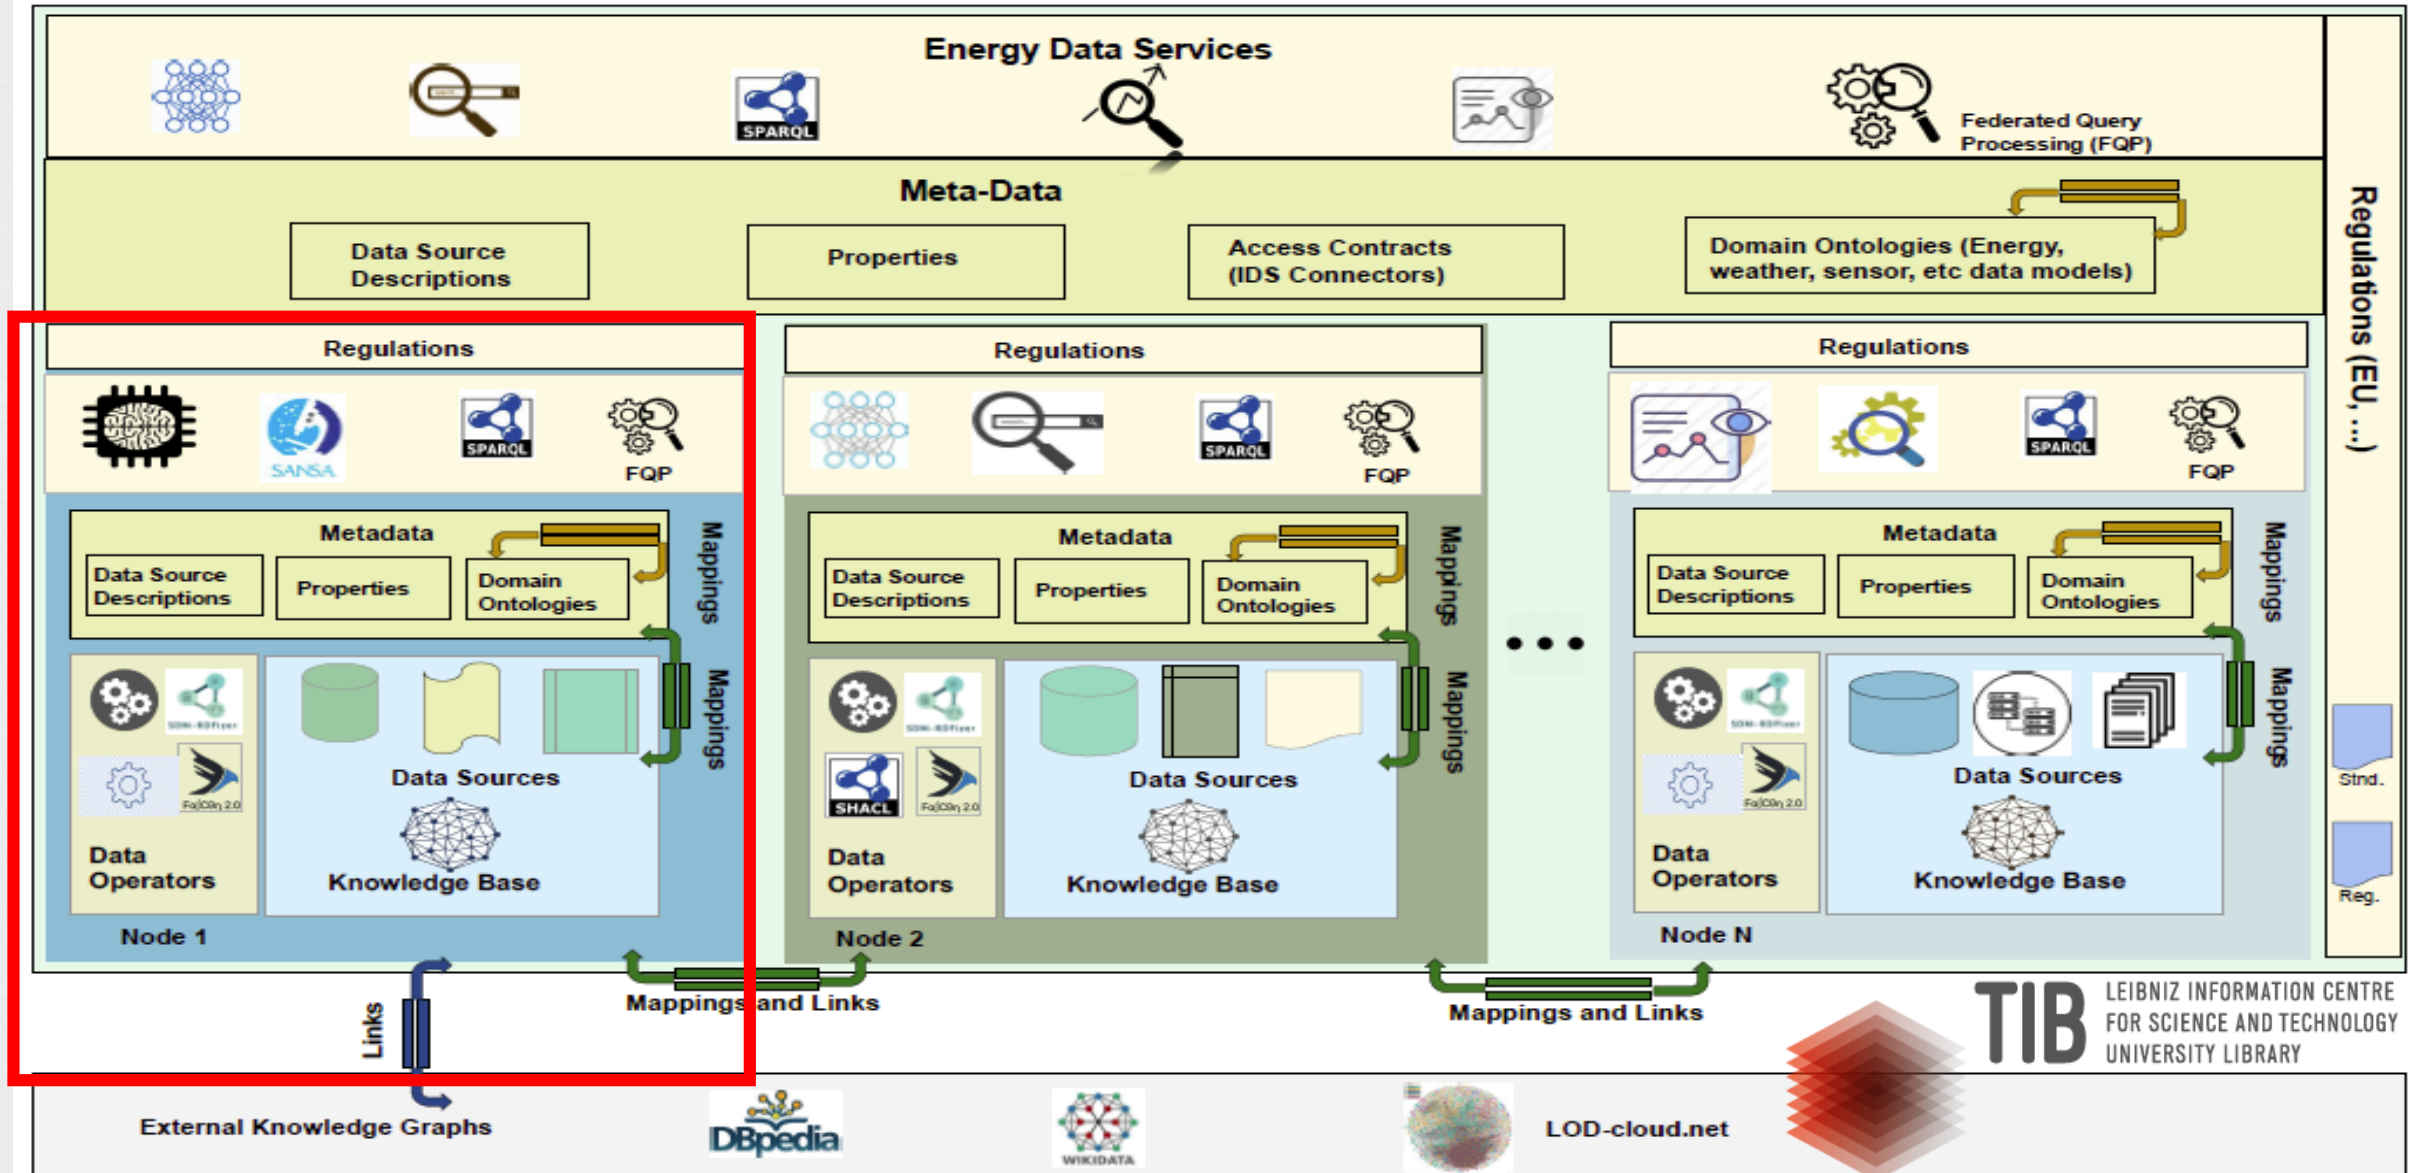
Energy Data Services

SPARQL

Federated Query Processing (FQP)

Meta-Data

Data Source Descriptions

Properties

Access Contracts (IDS Connectors)

Domain Ontologies (Energy, weather, sensor, etc data models)

Regulations (EU, ...)

Regulations

SANSA

SPARQL

FQP

Metadata

Data Source Descriptions

Properties

Domain Ontologies

Mappings

Mappings

SDM-RDFizer

FalCon 2.0

Data Sources

Data Operators

Knowledge Base

Node 1

Regulations

SPARQL

FQP

Metadata

Data Source Descriptions

Properties

Domain Ontologies

Mappings

Mappings

SDM-RDFizer

SHACL

FalCon 2.0

Data Sources

Data Operators

Knowledge Base

Node 2

Regulations

SPARQL

FQP

Metadata

Data Source Descriptions

Properties

Domain Ontologies

Mappings

Mappings

SDM-RDFizer

FalCon 2.0

Data Sources

Data Operators

Knowledge Base

Node N

Stnd.

Reg.

Links

Mappings and Links

Mappings and Links

TIB LEIBNIZ INFORMATION CENTRE FOR SCIENCE AND TECHNOLOGY UNIVERSITY LIBRARY

External Knowledge Graphs

DBpedia

WIKIDATA

LOD-cloud.net